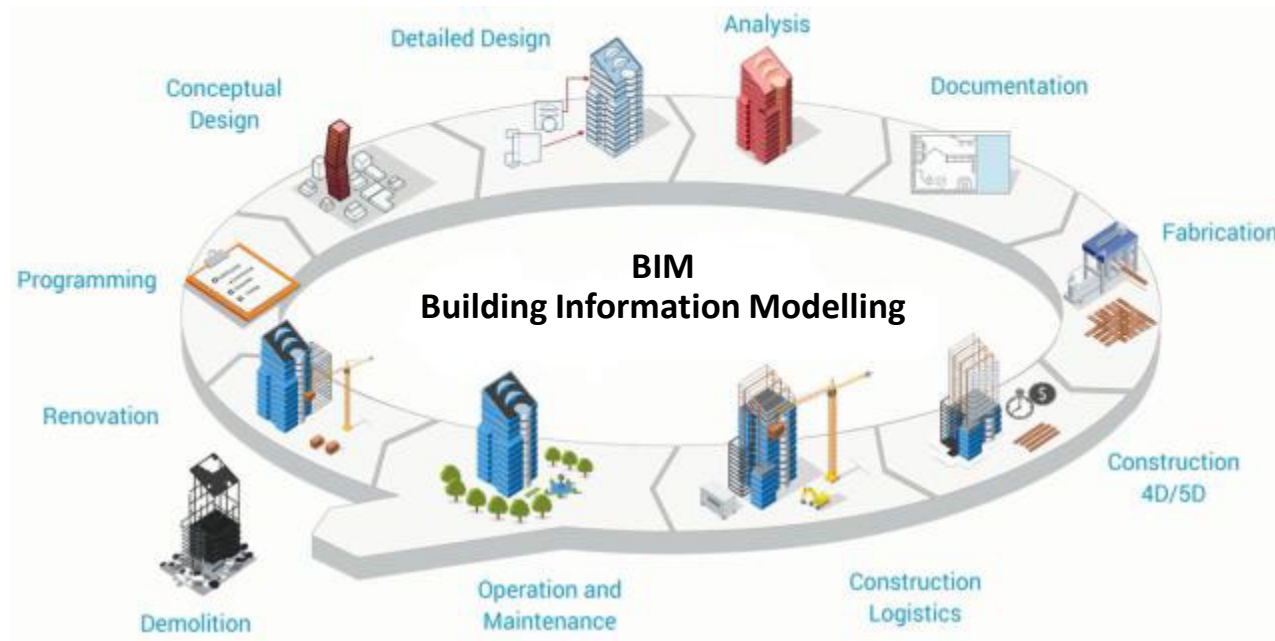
Detailed Design

Analysis

Conceptual Design

Documentation

Fabrication

Programming

BIM
Building Information Modelling

Renovation

Construction 4D/5D

Demolition

Operation and Maintenance

Construction Logistics